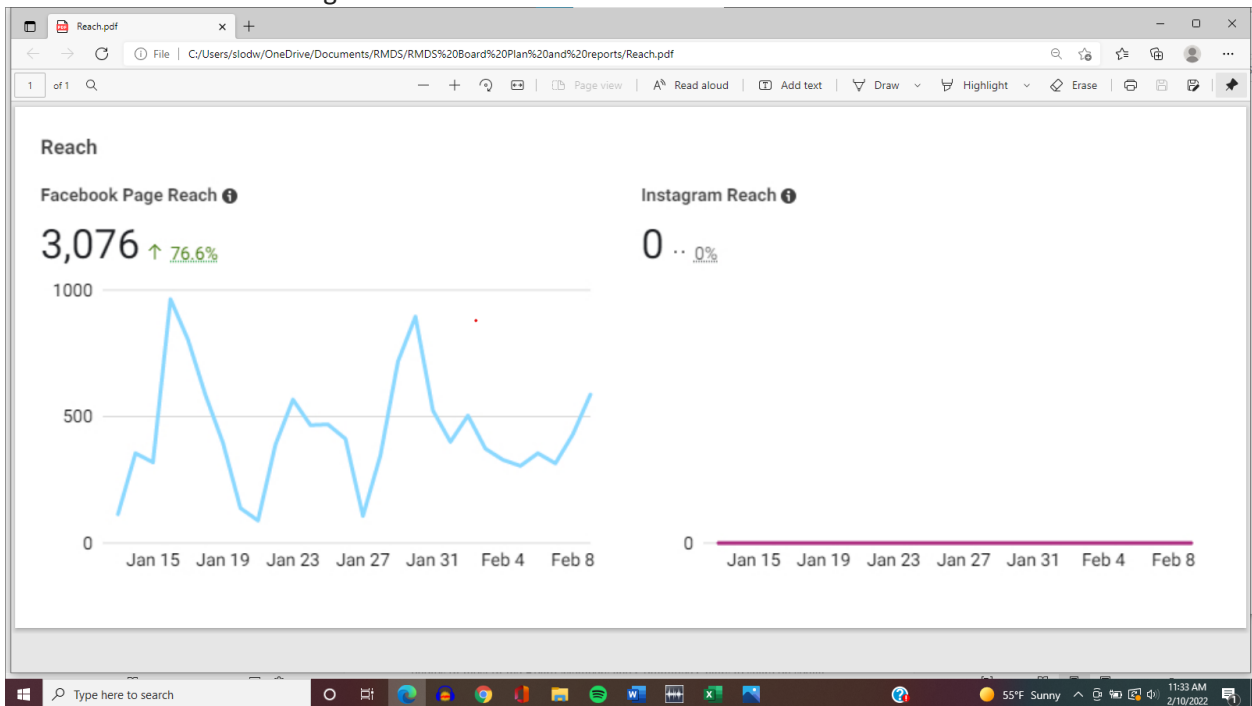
Reach.pdf

File | C:/Users/slodw/OneDrive/Documents/RMDS/RMDS%20Board%20Plan%20and%20reports/Reach.pdf

1 of 1

Page view | Read aloud | Add text | Draw | Highlight | Erase

Reach

Facebook Page Reach

3,076 ↑ 76.6%

1000

500

0

Jan 15 Jan 19 Jan 23 Jan 27 Jan 31 Feb 4 Feb 8

Instagram Reach

0 ·· 0%

0

Jan 15 Jan 19 Jan 23 Jan 27 Jan 31 Feb 4 Feb 8

Type here to search

55°F Sunny

11:33 AM
2/10/2022